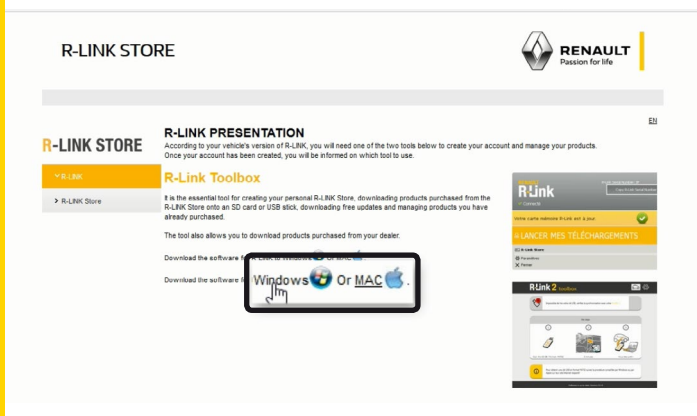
R-LINK STORE

RENAULT
Passion for life

EN

R-LINK STORE

R-LINK

R-LINK Store

R-LINK PRESENTATION

According to your vehicle's version of R-LINK, you will need one of the two tools below to create your account and manage your products. Once your account has been created, you will be informed on which tool to use.

R-Link Toolbox

It is the essential tool for creating your personal R-LINK Store, downloading products purchased from the R-LINK Store onto an SD card or USB stick, downloading free updates and managing products you have already purchased.

The tool also allows you to download products purchased from your dealer.

Download the software f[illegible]

Download the software f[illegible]

Windows Or MAC .

R-Link

Votre carte mémoire R-Link est à jour

LANCER MES TÉLÉCHARGEMENTS

R-Link Store

R-Link 2 Toolbox